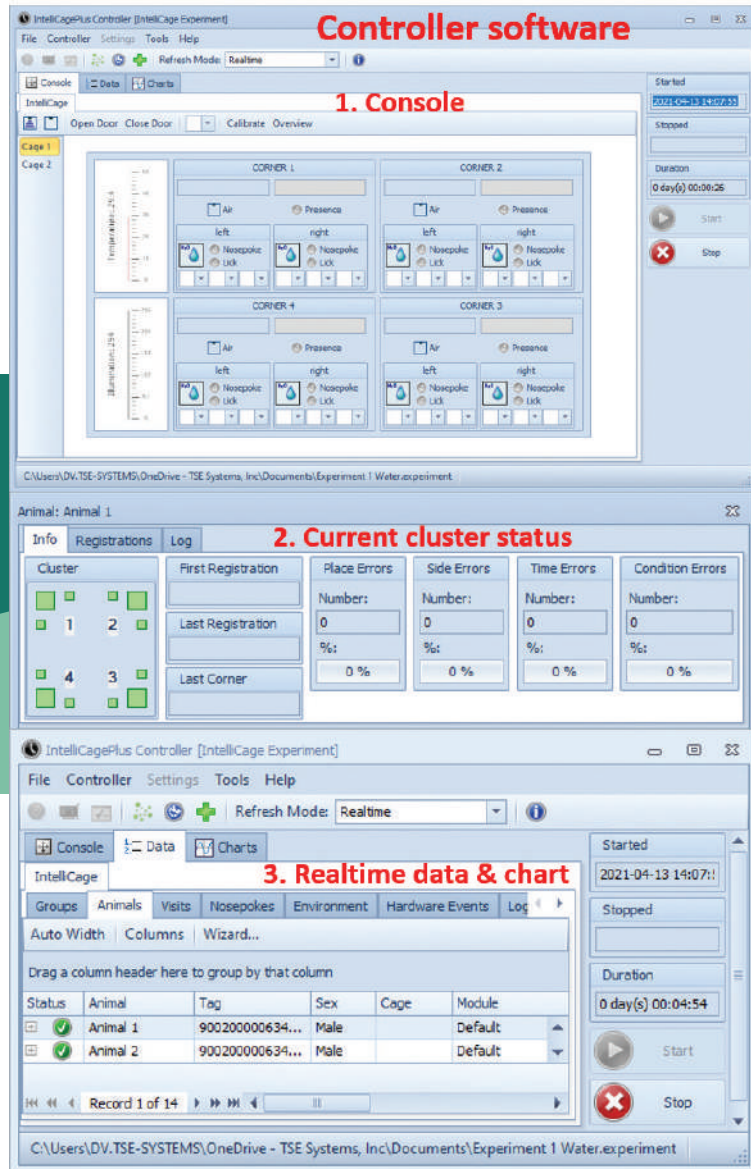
IntelliCagePlus Controller [IntelliCage Experiment]

Controller software

File Controller Settings Tools Help

Refresh Mode: Realtime

Console Data Charts

IntelliCage

1. Console

Open Door Close Door Calibrate Overview

Cage 1
Cage 2

Temperature: 24.4

Illumination: 254

CORNER 1
Air Presence
left right
Nosepoke Lick
Nosepoke Lick

CORNER 2
Air Presence
left right
Nosepoke Lick
Nosepoke Lick

CORNER 4
Air Presence
left right
Nosepoke Lick
Nosepoke Lick

CORNER 3
Air Presence
left right
Nosepoke Lick
Nosepoke Lick

Started
2021-04-13 14:07:55

Stopped

Duration
0 day(s) 00:00:26

Start

Stop

C:\Users\DV.TSE-SYSTEMS\OneDrive - TSE Systems, Inc\Documents\Experiment 1 Water.experiment

Animal: Animal 1

Info Registrations Log

2. Current cluster status

Cluster
1 2
4 3

First Registration

Last Registration

Last Corner

| Place Errors | Side Errors | Time Errors | Condition Errors |
|---|---|---|---|
| Number: | Number: | Number: | Number: |
| 0 | 0 | 0 | 0 |
| %: | %: | %: | %: |
| 0 % | 0 % | 0 % | 0 % |

IntelliCagePlus Controller [IntelliCage Experiment]

File Controller Settings Tools Help

Refresh Mode: Realtime

Console Data Charts

IntelliCage

3. Realtime data & chart

Groups Animals Visits Nosepokes Environment Hardware Events Log

Auto Width Columns Wizard...

Drag a column header here to group by that column

| Status | Animal | Tag | Sex | Cage | Module |
|---|---|---|---|---|---|
| | Animal 1 | 900200000634... | Male | | Default |
| | Animal 2 | 900200000634... | Male | | Default |

Record 1 of 14

Started
2021-04-13 14:07:5

Stopped

Duration
0 day(s) 00:04:54

Start

Stop

C:\Users\DV.TSE-SYSTEMS\OneDrive - TSE Systems, Inc\Documents\Experiment 1 Water.experiment